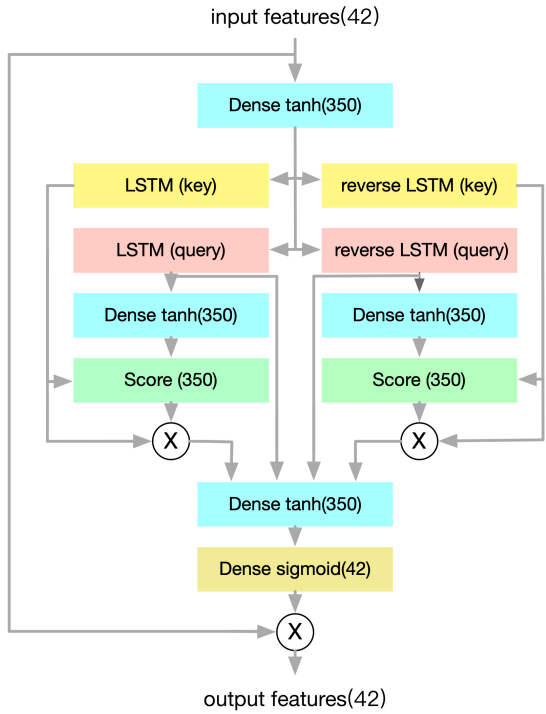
input features(42)

Dense tanh(350)

LSTM (key)

reverse LSTM (key)

LSTM (query)

reverse LSTM (query)

Dense tanh(350)

Dense tanh(350)

Score (350)

Score (350)

X

X

Dense tanh(350)

Dense sigmoid(42)

X

output features(42)